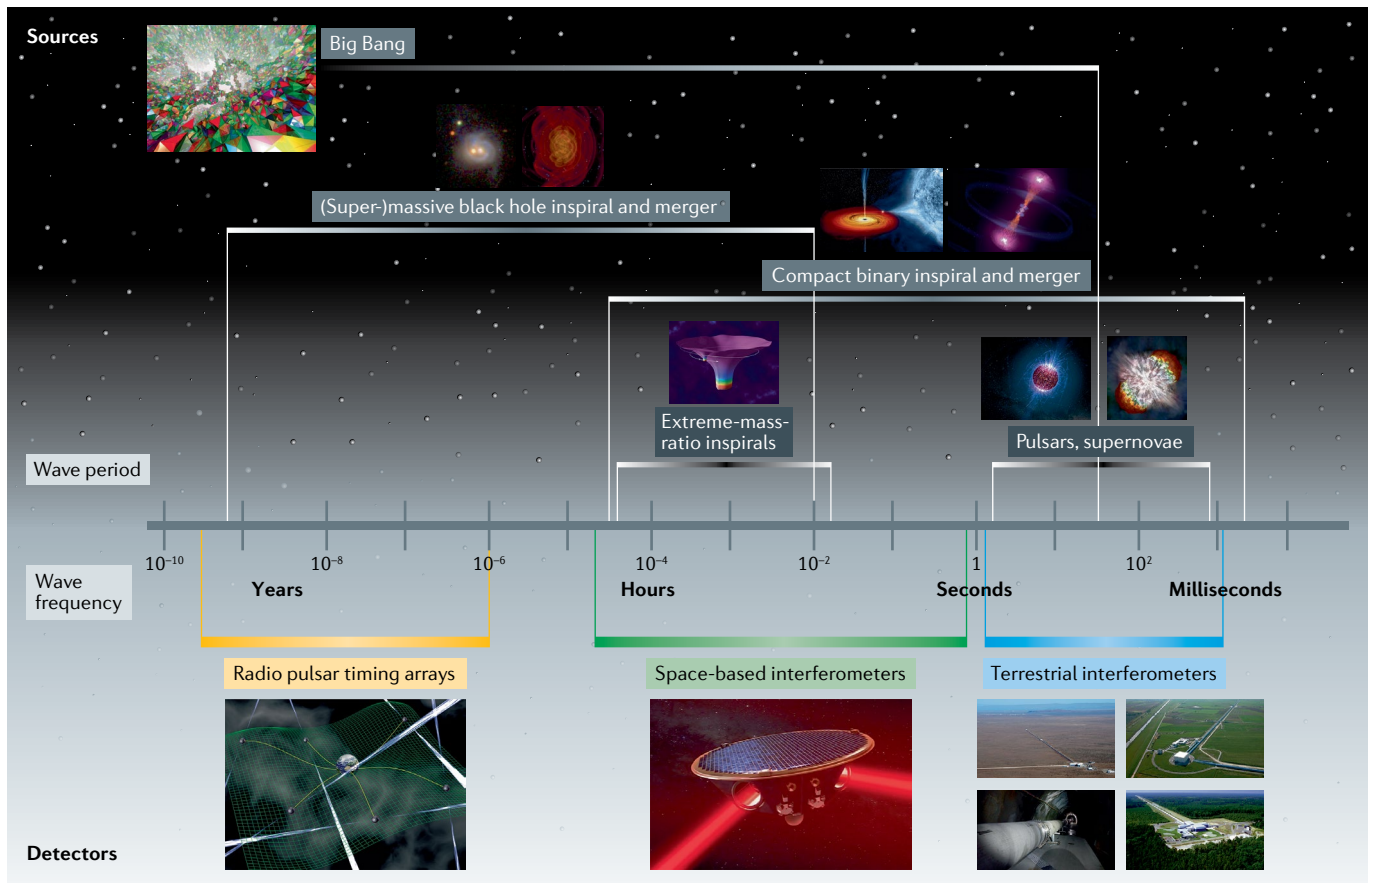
Sources

Big Bang

(Super-)massive black hole inspiral and merger

Compact binary inspiral and merger

Extreme-mass-ratio inspirals

Pulsars, supernovae

Wave period

$10^{-10}$ $10^{-8}$ $10^{-6}$ $10^{-4}$ $10^{-2}$ 1 $10^{2}$

Wave frequency

Years

Hours

Seconds

Milliseconds

Radio pulsar timing arrays

Space-based interferometers

Terrestrial interferometers

Detectors